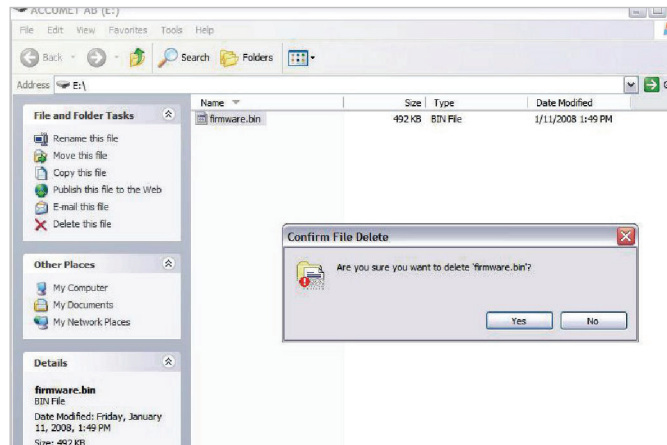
ACCUMET AB (E:)

File Edit View Favorites Tools Help

Back Search Folders

Address E:\

File and Folder Tasks

Rename this file
Move this file
Copy this file
Publish this file to the Web
E-mail this file
Delete this file

Other Places

My Computer
My Documents
My Network Places

Details

firmware.bin
BIN File
Date Modified: Friday, January 11, 2008, 1:49 PM
Size: 492 KB

| Name | Size | Type | Date Modified |
|---|---|---|---|
| firmware.bin | 492 KB | BIN File | 1/11/2008 1:49 PM |

Confirm File Delete

Are you sure you want to delete 'firmware.bin'?

Yes No